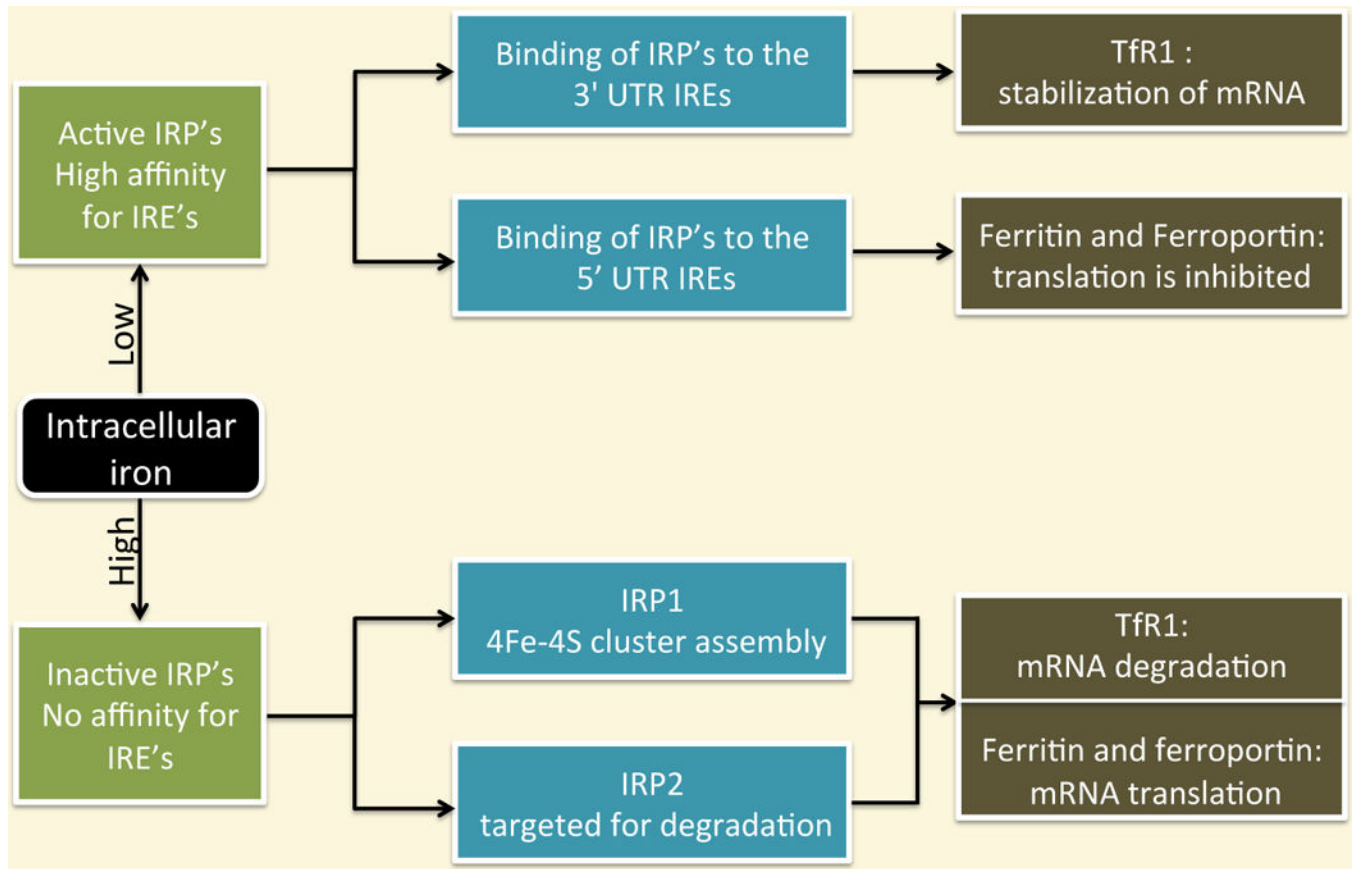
Active IRP's High affinity for IRE's

Binding of IRP's to the 3' UTR IREs

TfR1 : stabilization of mRNA

Binding of IRP's to the 5' UTR IREs

Ferritin and Ferroportin: translation is inhibited

Low

Intracellular iron

High

Inactive IRP's No affinity for IRE's

IRP1 4Fe-4S cluster assembly

IRP2 targeted for degradation

TfR1: mRNA degradation

Ferritin and ferroportin: mRNA translation